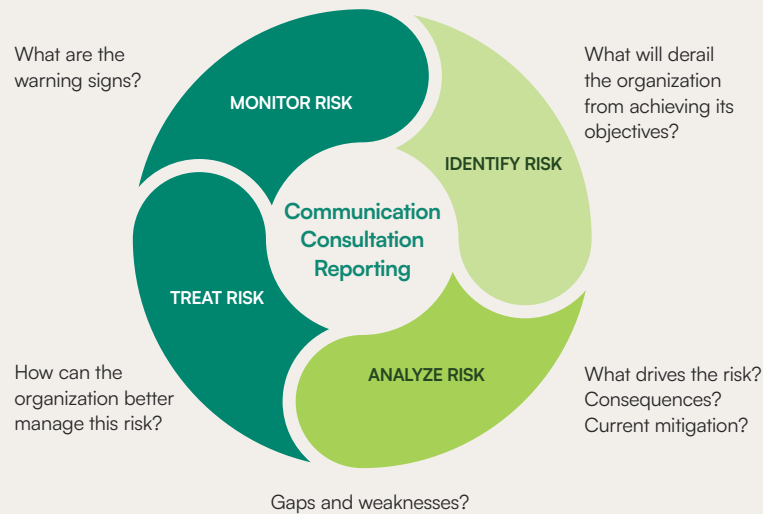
What are the warning signs?

MONITOR RISK

What will derail the organization from achieving its objectives?

IDENTIFY RISK

Communication
Consultation
Reporting

TREAT RISK

How can the organization better manage this risk?

ANALYZE RISK

What drives the risk?
Consequences?
Current mitigation?

Gaps and weaknesses?